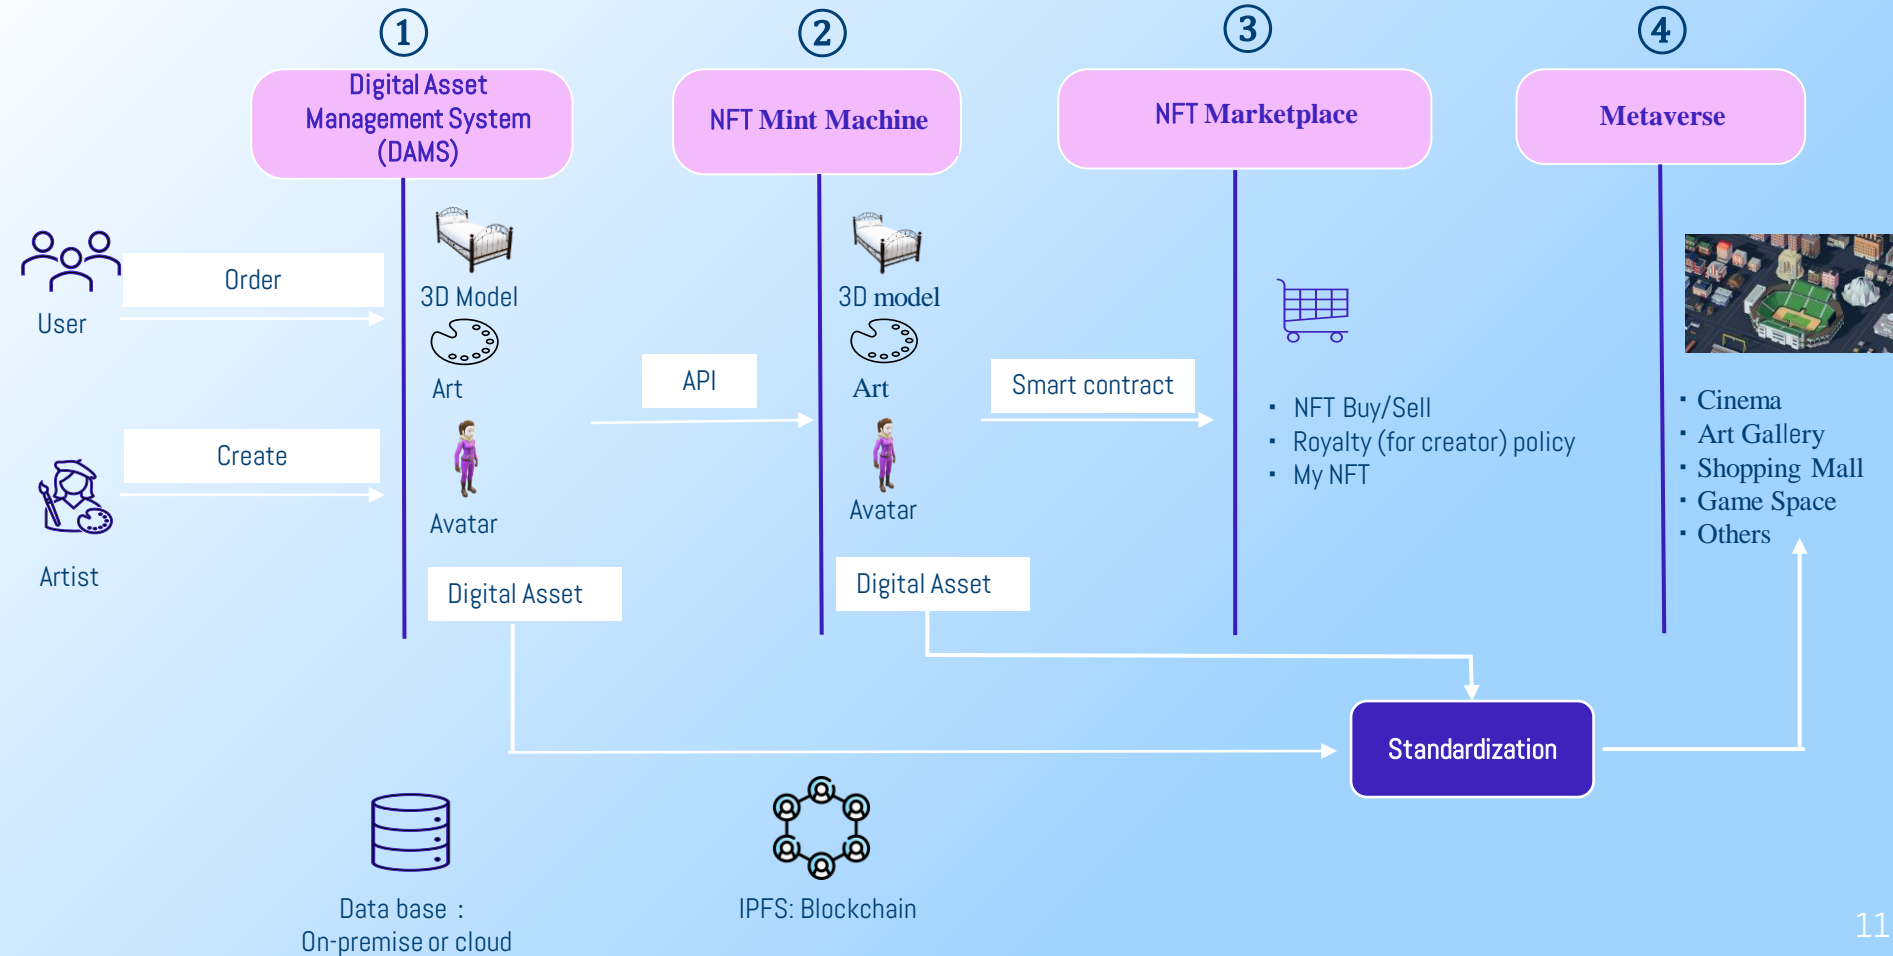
① Digital Asset Management System (DAMS)

② NFT Mint Machine

③ NFT Marketplace

④ Metaverse

User

Order

Artist

Create

3D Model

Art

Avatar

Digital Asset

API

3D model

Art

Avatar

Digital Asset

Smart contract

- NFT Buy/Sell
- Royalty (for creator) policy
- My NFT

- Cinema
- Art Gallery
- Shopping Mall
- Game Space
- Others

Standardization

Data base :
On-premise or cloud

IPFS: Blockchain

11